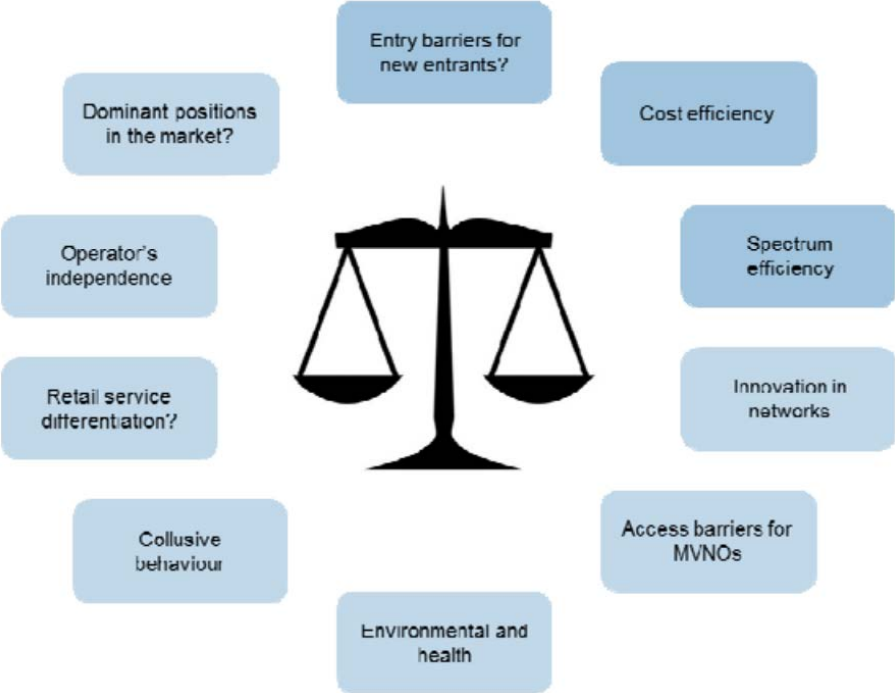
Entry barriers for new entrants?

Dominant positions in the market?

Cost efficiency

Operator's independence

Spectrum efficiency

Retail service differentiation?

Innovation in networks

Collusive behaviour

Access barriers for MVNOs

Environmental and health